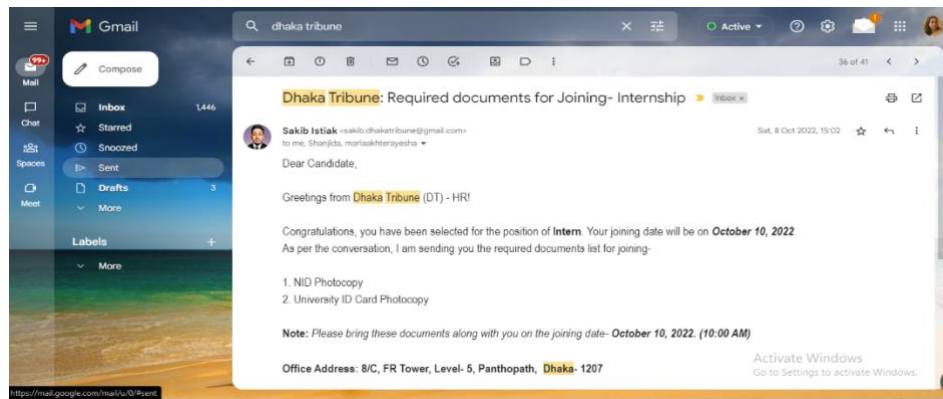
Gmail

dhaka tribune

Active

99+
Mail

Chat

Spaces

Meet

Compose

Inbox 1,446
Starred
Snoozed
Sent
Drafts 3
More

Labels +

More

36 of 41

Dhaka Tribune: Required documents for Joining- Internship Inbox ×

Sakib Istiak <sakib.dhakatribune@gmail.com>
to me, Shanjida, mariaakhterayesha

Sat, 8 Oct 2022, 15:02

Dear Candidate,

Greetings from Dhaka Tribune (DT) - HR!

Congratulations, you have been selected for the position of **Intern**. Your joining date will be on ***October 10, 2022***.
As per the conversation, I am sending you the required documents list for joining-

1. NID Photocopy
2. University ID Card Photocopy

**Note:** *Please bring these documents along with you on the joining date-* ***October 10, 2022. (10:00 AM)***

**Office Address: 8/C, FR Tower, Level- 5, Panthopath, Dhaka- 1207**

Activate Windows
Go to Settings to activate Windows.

https://mail.google.com/mail/u/0/#sent